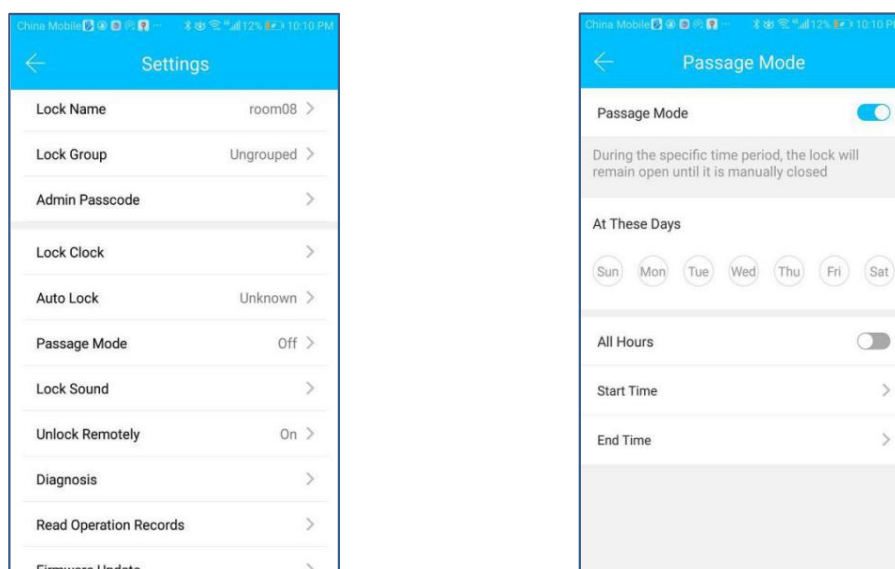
China Mobile 12% 10:10 PM

Settings

Lock Name room08 >

Lock Group Ungrouped >

Admin Passcode >

Lock Clock >

Auto Lock Unknown >

Passage Mode Off >

Lock Sound >

Unlock Remotely On >

Diagnosis >

Read Operation Records >

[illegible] >

China Mobile 12% 10:10 PM

Passage Mode

Passage Mode

During the specific time period, the lock will remain open until it is manually closed

At These Days

Sun Mon Tue Wed Thu Fri Sat

All Hours

Start Time >

End Time >